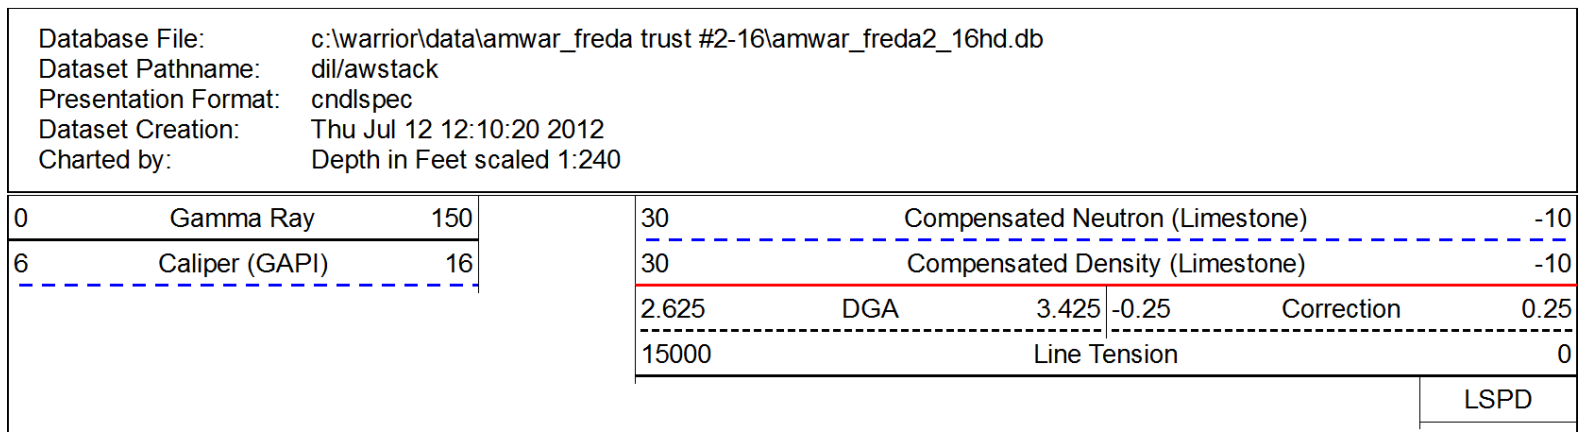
Database File: c:\warrior\data\amwar_freda trust #2-16\amwar_freda2_16hd.db
Dataset Pathname: dil/awstack
Presentation Format: cndlspec
Dataset Creation: Thu Jul 12 12:10:20 2012
Charted by: Depth in Feet scaled 1:240

0 Gamma Ray 150
6 Caliper (GAPI) 16

30 Compensated Neutron (Limestone) -10
30 Compensated Density (Limestone) -10
2.625 DGA 3.425 -0.25 Correction 0.25
15000 Line Tension 0
LSPD